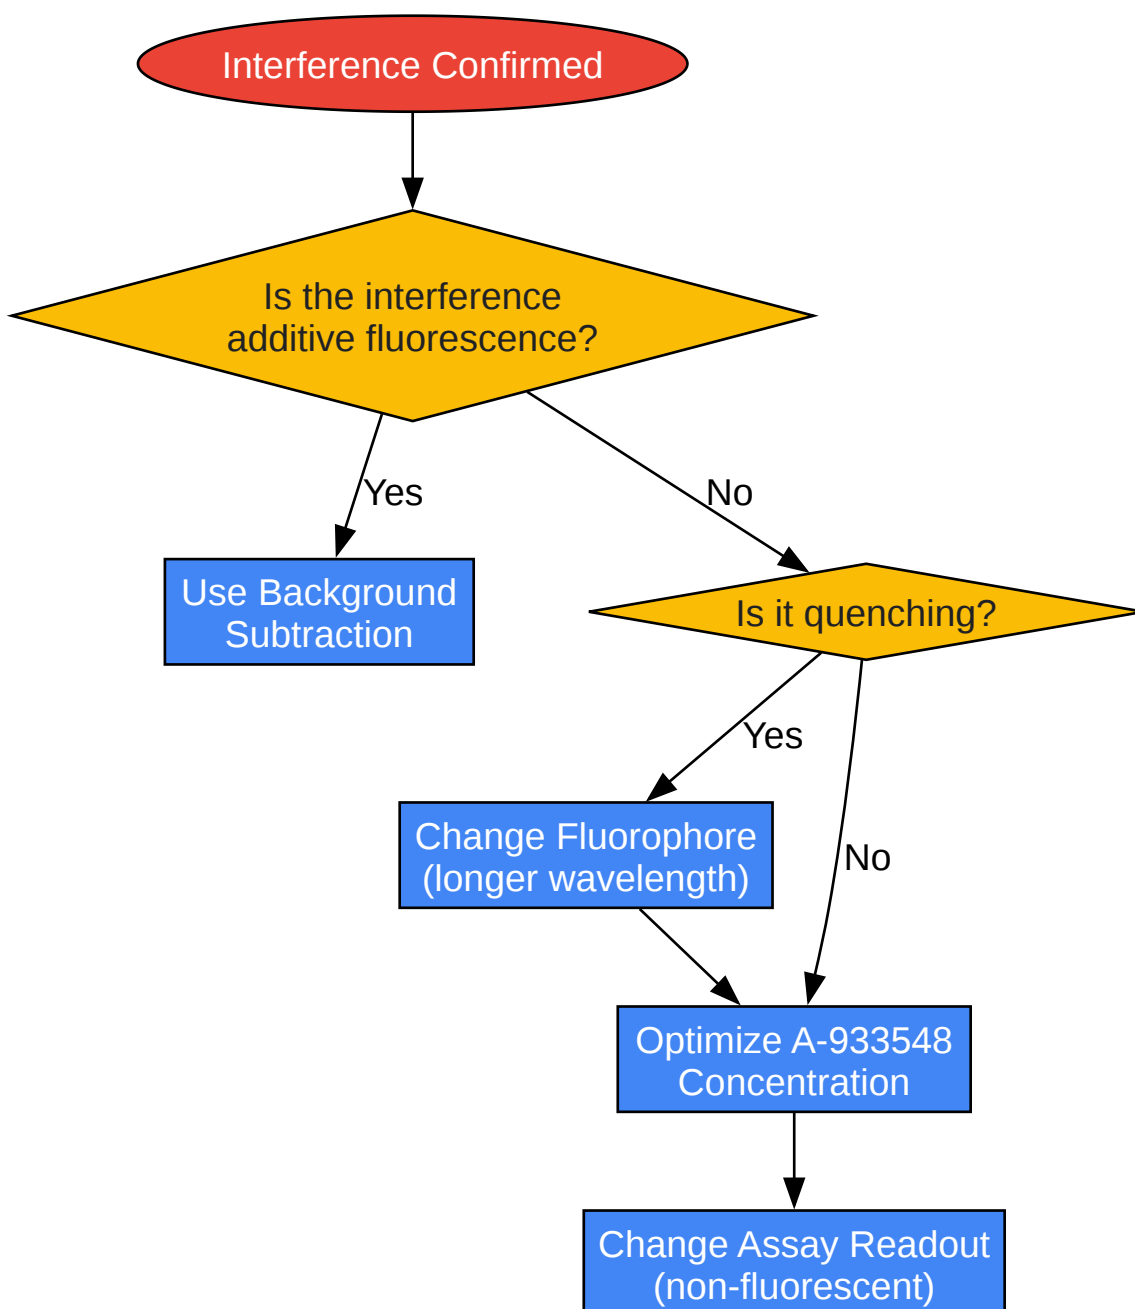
Interference Confirmed

Is the interference additive fluorescence?

Yes

No

Use Background Subtraction

Is it quenching?

Yes

No

Change Fluorophore (longer wavelength)

Optimize A-933548 Concentration

Change Assay Readout (non-fluorescent)